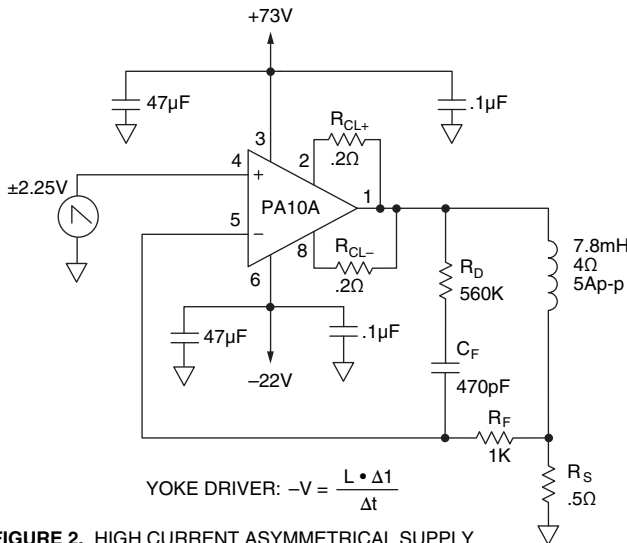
+73V

47µF

.1µF

$R_{CL+}$

.2Ω

3

2

4

+

±2.25V

PA10A

1

5

−

8

$R_{CL-}$

.2Ω

6

7.8mH
4Ω
5Ap-p

$R_D$
560K

47µF

.1µF

−22V

$C_F$

470pF

$R_F$
1K

$R_S$
.5Ω

YOKE DRIVER: $-V = \frac{L \bullet \Delta 1}{\Delta t}$

FIGURE 2. HIGH CURRENT ASYMMETRICAL SUPPLY